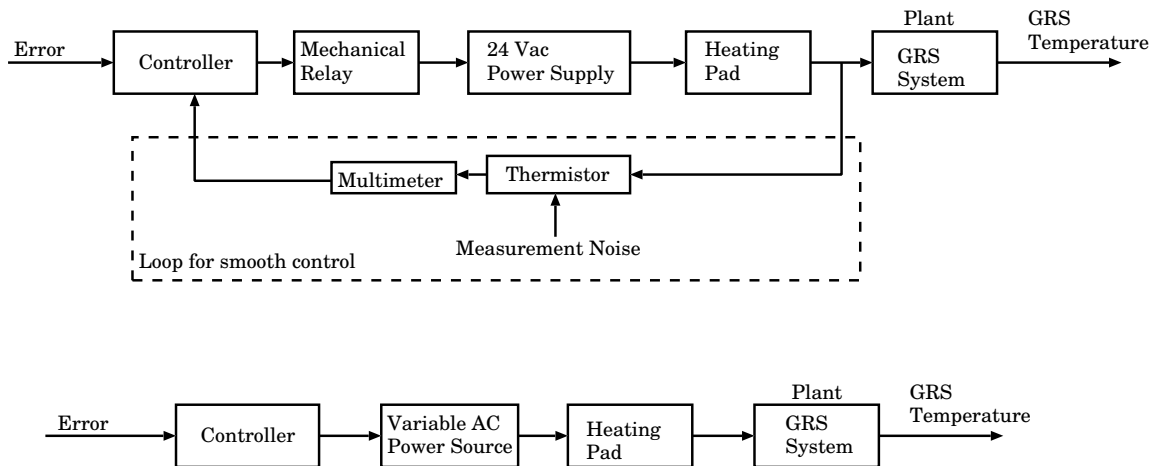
Error

Controller

Mechanical Relay

24 Vac Power Supply

Heating Pad

Plant

GRS System

GRS Temperature

Multimeter

Thermistor

Measurement Noise

Loop for smooth control

Error

Controller

Variable AC Power Source

Heating Pad

Plant

GRS System

GRS Temperature